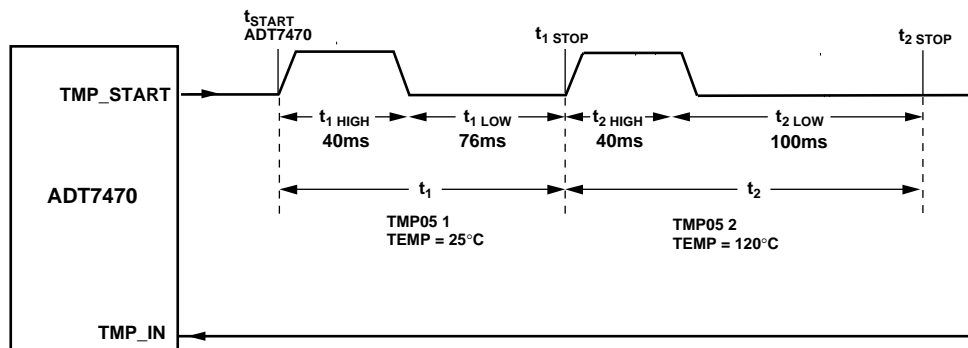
$t_{START}$
ADT7470

$t_{1\ STOP}$

$t_{2\ STOP}$

TMP_START

$t_{1\ HIGH}$
40ms

$t_{1\ LOW}$
76ms

$t_{2\ HIGH}$
40ms

$t_{2\ LOW}$
100ms

ADT7470

$t_1$

$t_2$

TMP05 1
TEMP = 25°C

TMP05 2
TEMP = 120°C

TMP_IN